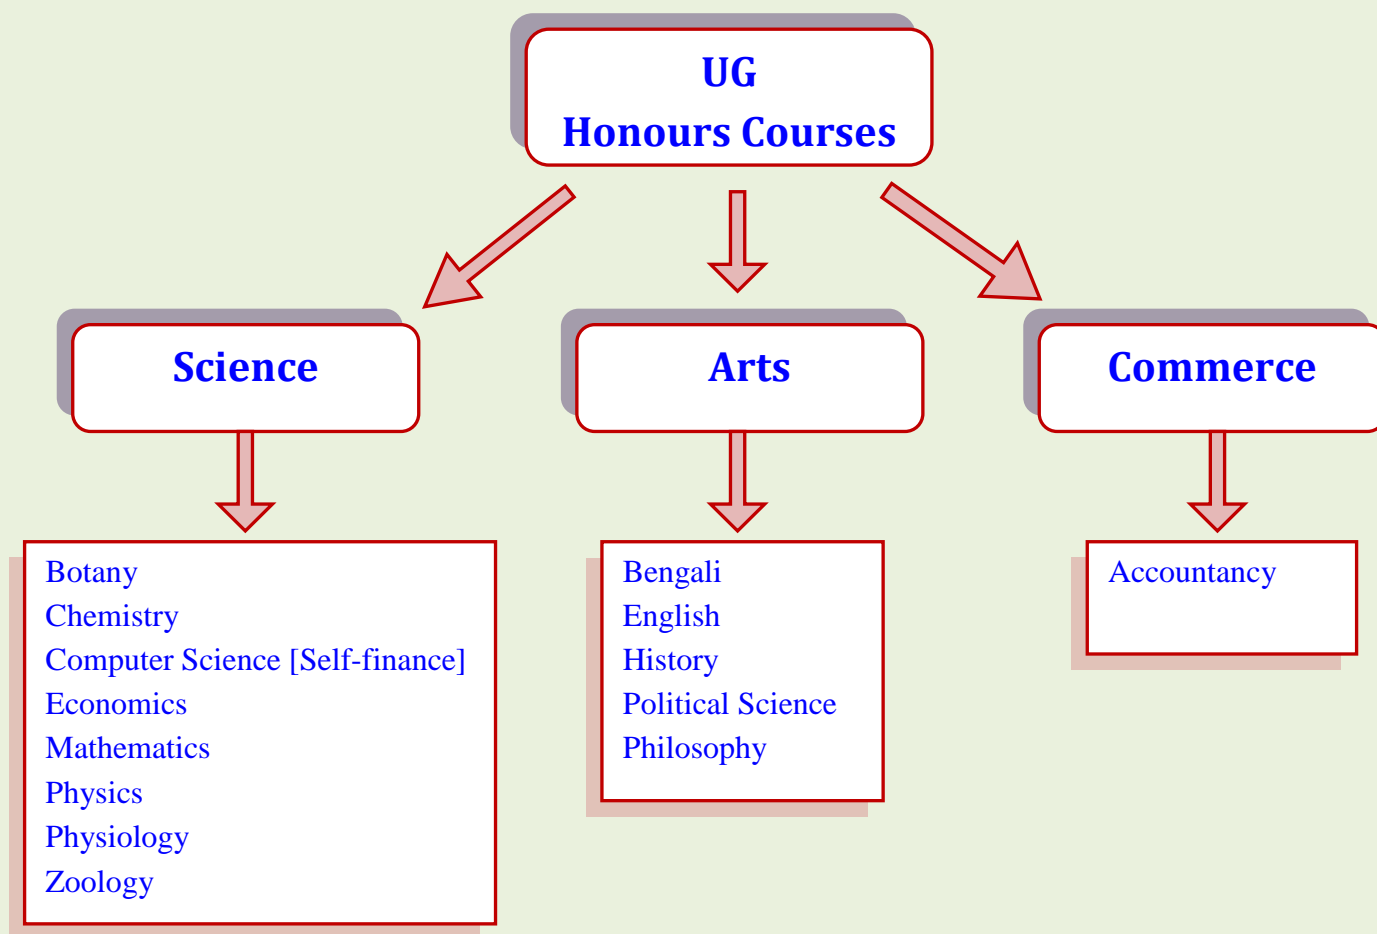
UG
Honours Courses

Science

Arts

Commerce

Botany
Chemistry
Computer Science [Self-finance]
Economics
Mathematics
Physics
Physiology
Zoology

Bengali
English
History
Political Science
Philosophy

Accountancy